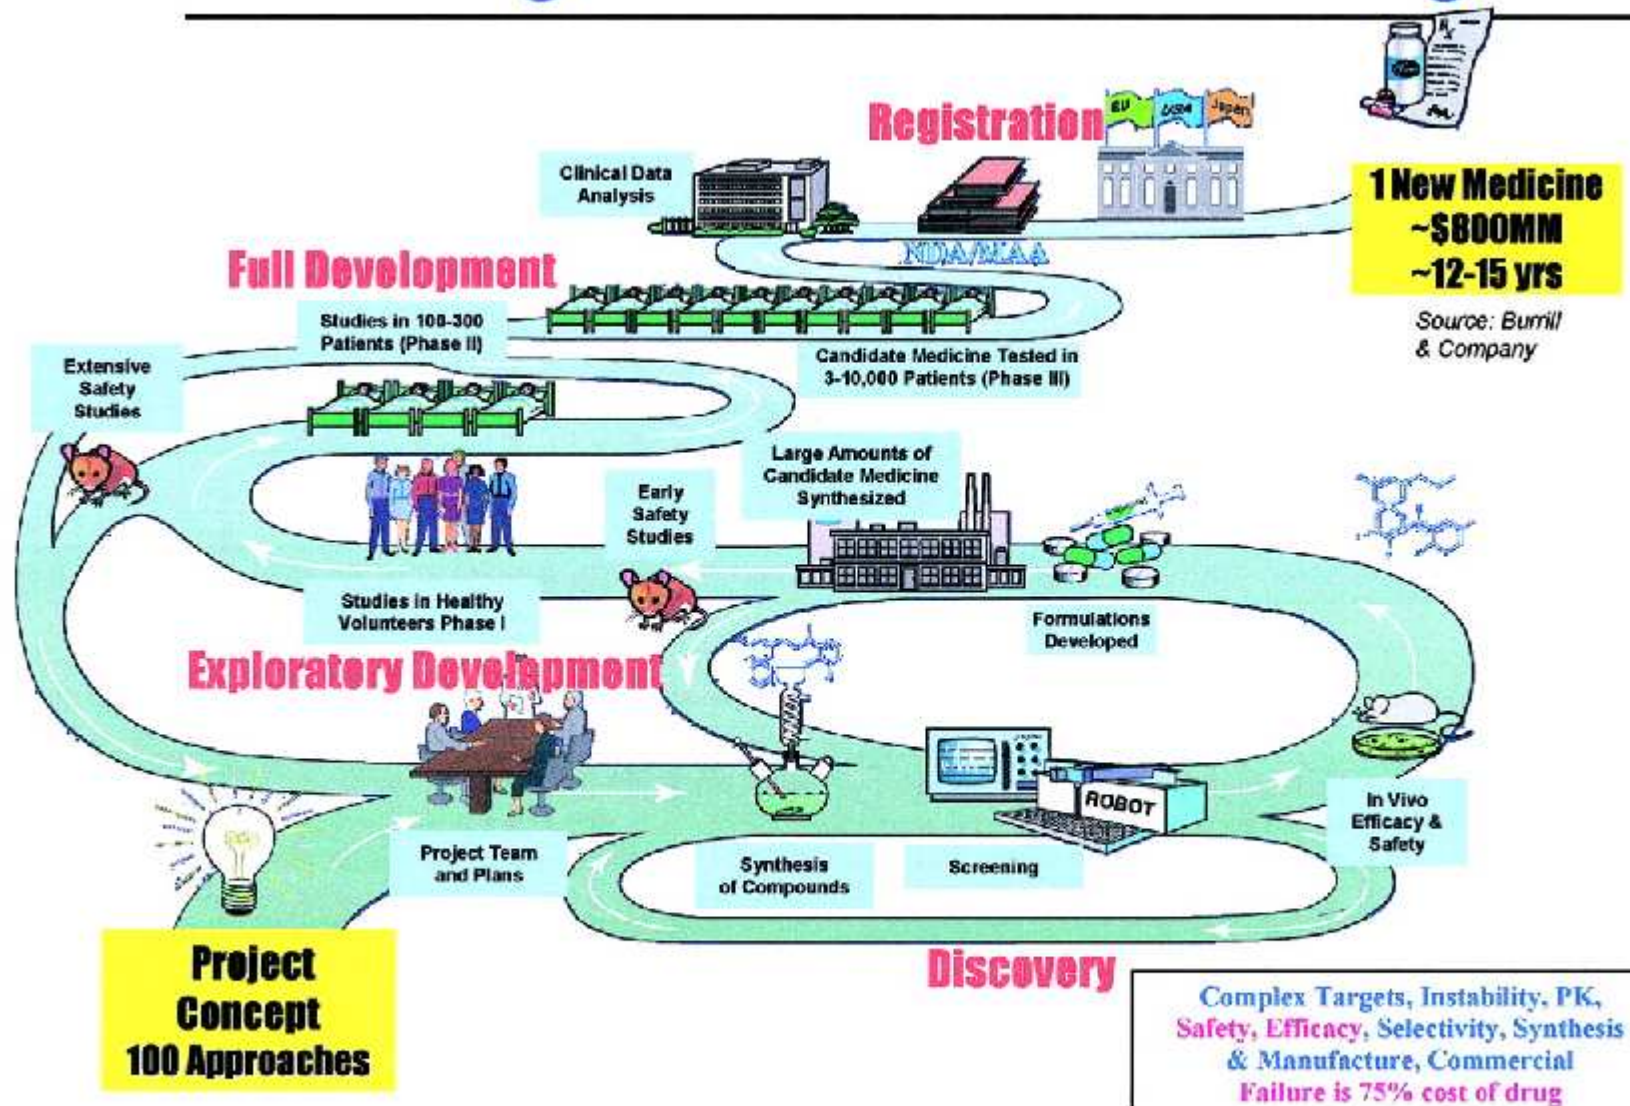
Registration

EU USA Japan

Clinical Data Analysis

NDA/MAA

1 New Medicine
~$800MM
~12-15 yrs

Source: Burrill & Company

Full Development

Studies in 100-300 Patients (Phase II)

Extensive Safety Studies

Candidate Medicine Tested in 3-10,000 Patients (Phase III)

Large Amounts of Candidate Medicine Synthesized

Early Safety Studies

Studies in Healthy Volunteers Phase I

Formulations Developed

Exploratory Development

ROBOT

In Vivo Efficacy & Safety

Project Team and Plans

Synthesis of Compounds

Screening

Project Concept
100 Approaches

Discovery

Complex Targets, Instability, PK, Safety, Efficacy, Selectivity, Synthesis & Manufacture, Commercial
Failure is 75% cost of drug